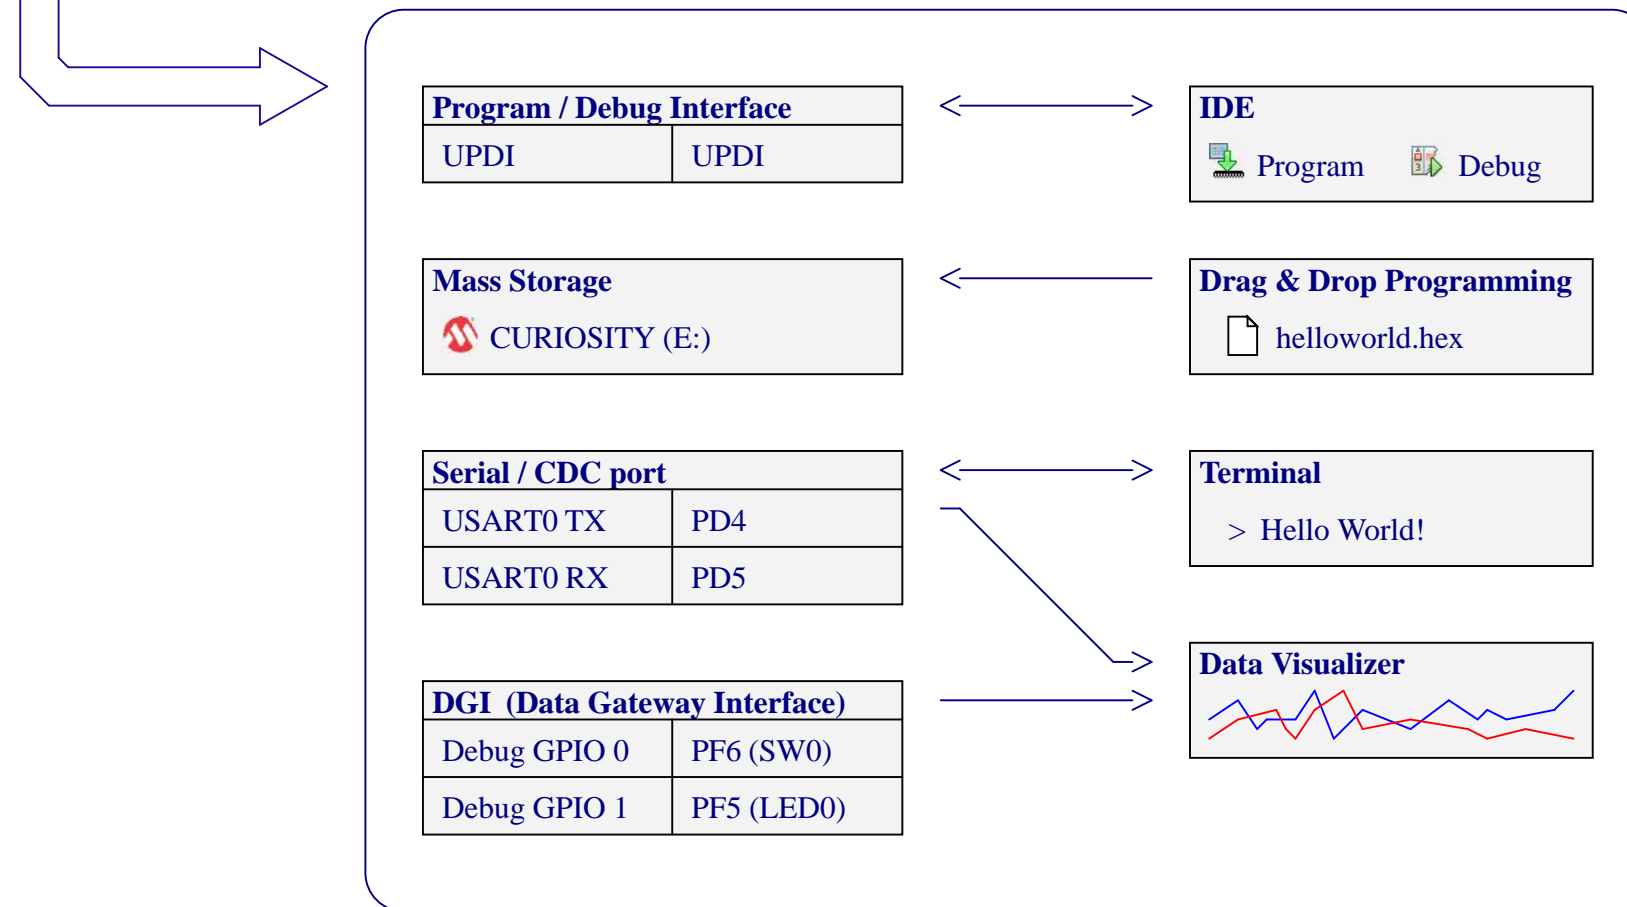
| Program / Debug Interface | |
|---|---|
| UPDI | UPDI |

IDE
Program Debug

Mass Storage
CURIOSITY (E:)

Drag & Drop Programming
helloworld.hex

| Serial / CDC port | |
|---|---|
| USART0 TX | PD4 |
| USART0 RX | PD5 |

Terminal
> Hello World!

| DGI (Data Gateway Interface) | |
|---|---|
| Debug GPIO 0 | PF6 (SW0) |
| Debug GPIO 1 | PF5 (LED0) |

Data Visualizer